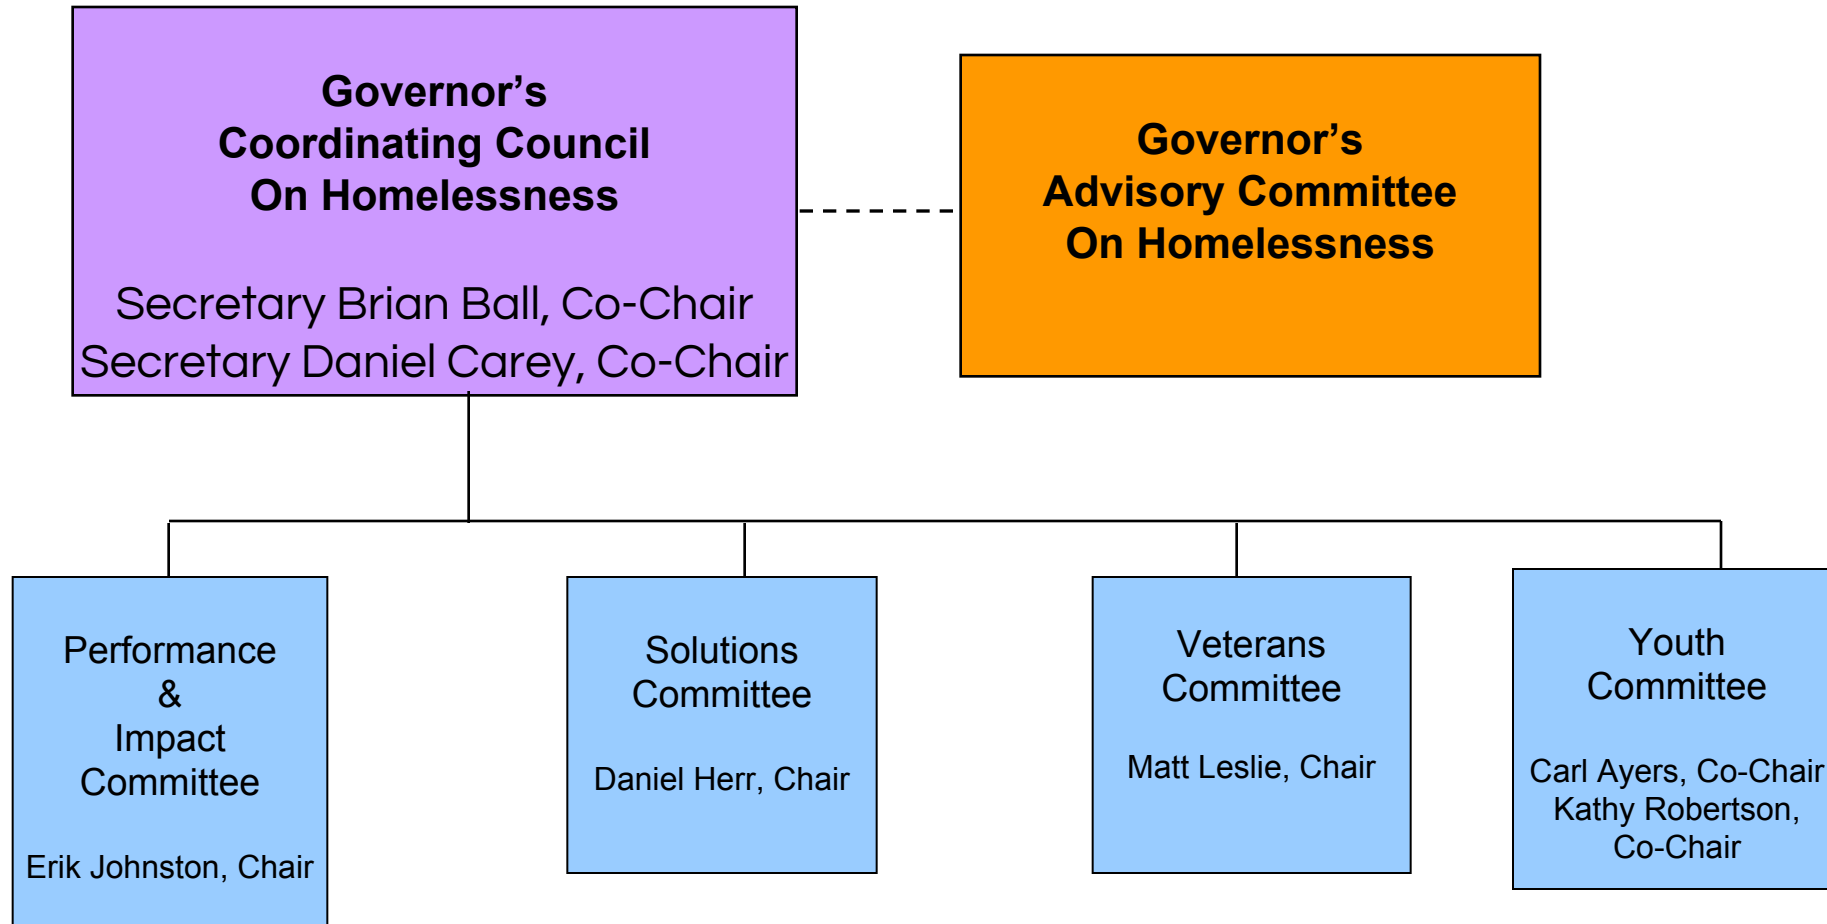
Governor’s Coordinating Council On Homelessness

Secretary Brian Ball, Co-Chair
Secretary Daniel Carey, Co-Chair

Governor’s Advisory Committee On Homelessness

Performance & Impact Committee

Erik Johnston, Chair

Solutions Committee

Daniel Herr, Chair

Veterans Committee

Matt Leslie, Chair

Youth Committee

Carl Ayers, Co-Chair
Kathy Robertson, Co-Chair